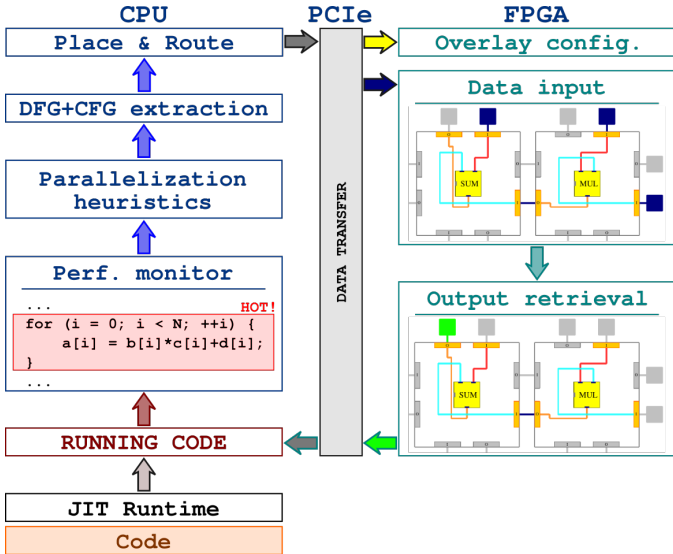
CPU

PCIe

FPGA

Place & Route

Overlay config.

Data input

DFG+CFG extraction

Parallelization heuristics

Perf. monitor

...

HOT!

for (i = 0; i < N; ++i) {
a[i] = b[i]*c[i]+d[i];
}

...

DATA TRANSFER

SUM

MUL

Output retrieval

SUM

MUL

RUNNING CODE

JIT Runtime

Code